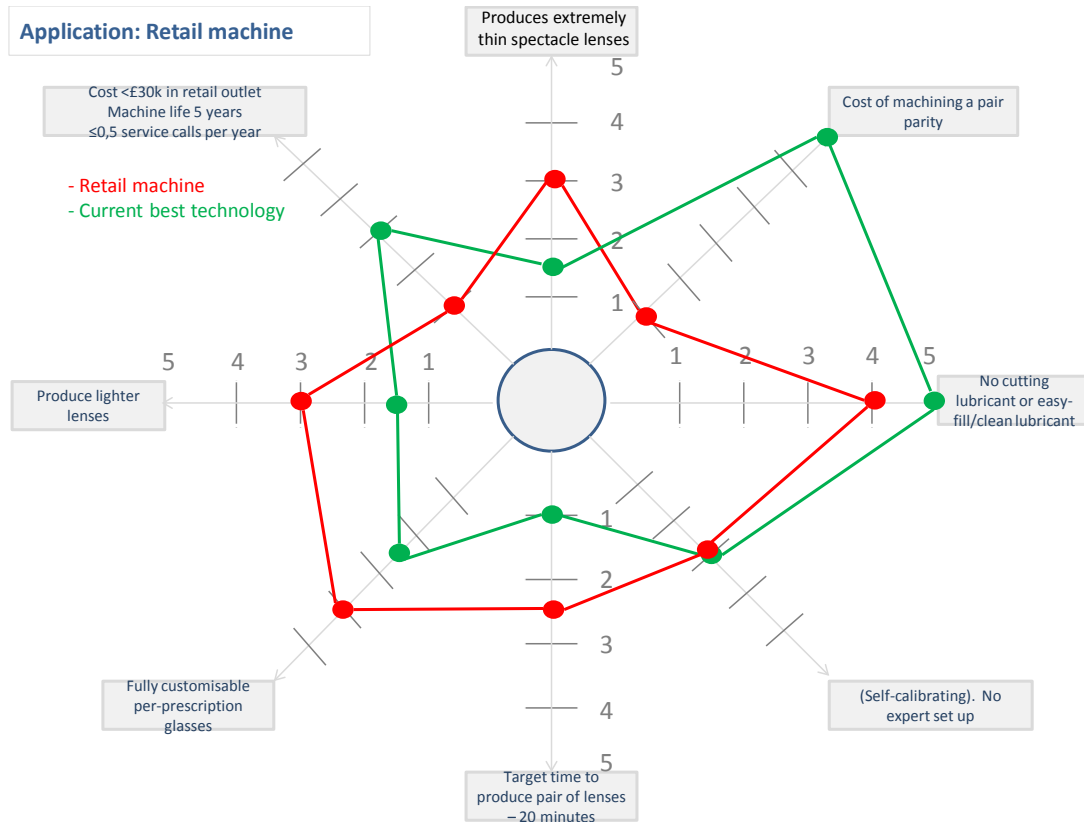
Application: Retail machine

Produces extremely thin spectacle lenses

Cost <£30k in retail outlet
Machine life 5 years
≤0,5 service calls per year

Cost of machining a pair parity

- Retail machine
- Current best technology

5
4
3
2
1

5 4 3 2 1

1 2 3 4 5

Produce lighter lenses

No cutting lubricant or easy-fill/clean lubricant

1
2
3
4
5

Fully customisable per-prescription glasses

(Self-calibrating). No expert set up

Target time to produce pair of lenses – 20 minutes